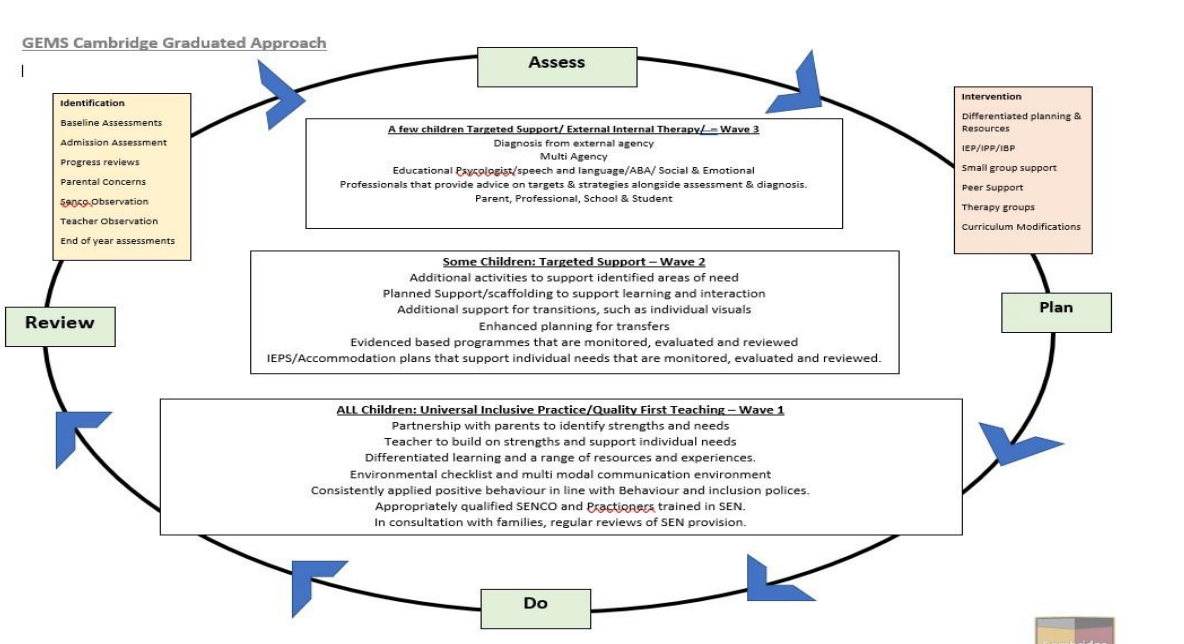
GEMS Cambridge Graduated Approach

Assess

Identification
Baseline Assessments
Admission Assessment
Progress reviews
Parental Concerns
Senco Observation
Teacher Observation
End of year assessments

A few children Targeted Support/ External Internal Therapy/ – Wave 3
Diagnosis from external agency
Multi Agency
Educational Psycologist/speech and language/ABA/ Social & Emotional
Professionals that provide advice on targets & strategies alongside assessment & diagnosis.
Parent, Professional, School & Student

Intervention
Differentiated planning & Resources
IEP/IPP/IBP
Small group support
Peer Support
Therapy groups
Curriculum Modifications

Some Children: Targeted Support – Wave 2
Additional activities to support identified areas of need
Planned Support/scaffolding to support learning and interaction
Additional support for transitions, such as individual visuals
Enhanced planning for transfers
Evidenced based programmes that are monitored, evaluated and reviewed
IEPS/Accommodation plans that support individual needs that are monitored, evaluated and reviewed.

Review

Plan

ALL Children: Universal Inclusive Practice/Quality First Teaching – Wave 1
Partnership with parents to identify strengths and needs
Teacher to build on strengths and support individual needs
Differentiated learning and a range of resources and experiences.
Environmental checklist and multi modal communication environment
Consistently applied positive behaviour in line with Behaviour and inclusion polices.
Appropriately qualified SENCO and Practioners trained in SEN.
In consultation with families, regular reviews of SEN provision.

Do